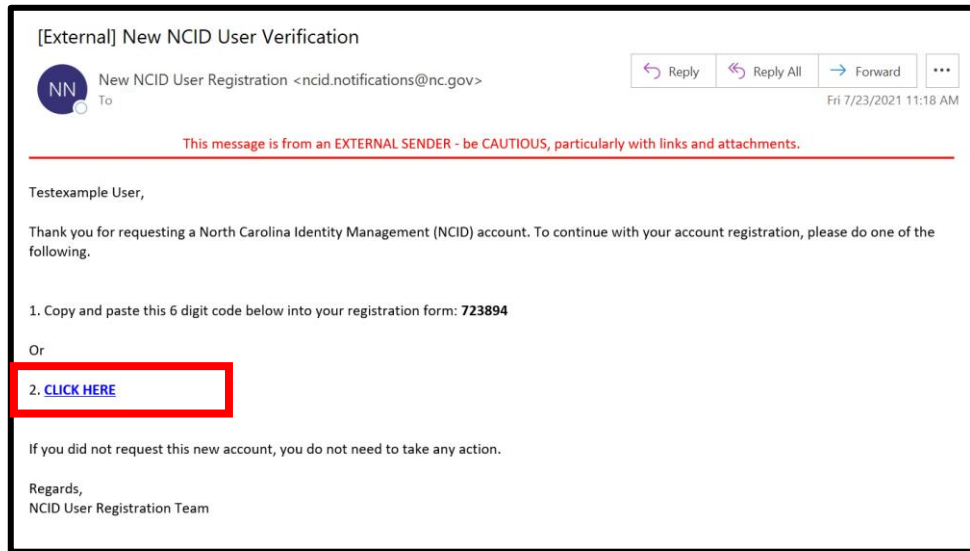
[External] New NCID User Verification

NN

New NCID User Registration <ncid.notifications@nc.gov>
To

Reply | Reply All | Forward | ...

Fri 7/23/2021 11:18 AM

This message is from an EXTERNAL SENDER - be CAUTIOUS, particularly with links and attachments.

Testexample User,

Thank you for requesting a North Carolina Identity Management (NCID) account. To continue with your account registration, please do one of the following.

1. Copy and paste this 6 digit code below into your registration form: **723894**

Or

2. **CLICK HERE**

If you did not request this new account, you do not need to take any action.

Regards,
NCID User Registration Team